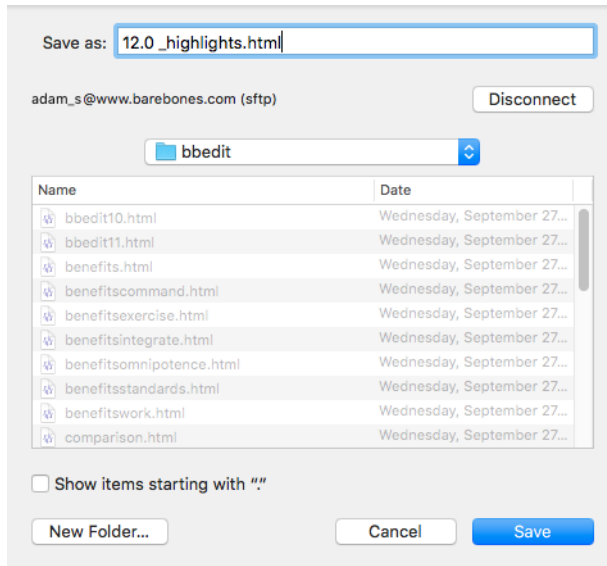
Save as: 12.0 _highlights.html

adam_s@www.barebones.com (sftp)

Disconnect

bbedit

| Name | Date |
|---|---|
| bbedit10.html | Wednesday, September 27... |
| bbedit11.html | Wednesday, September 27... |
| benefits.html | Wednesday, September 27... |
| benefitscommand.html | Wednesday, September 27... |
| benefitsexercise.html | Wednesday, September 27... |
| benefitsintegrate.html | Wednesday, September 27... |
| benefitsomnipotence.html | Wednesday, September 27... |
| benefitsstandards.html | Wednesday, September 27... |
| benefitswork.html | Wednesday, September 27... |
| comparison.html | Wednesday, September 27... |

Show items starting with "."

New Folder...

Cancel

Save